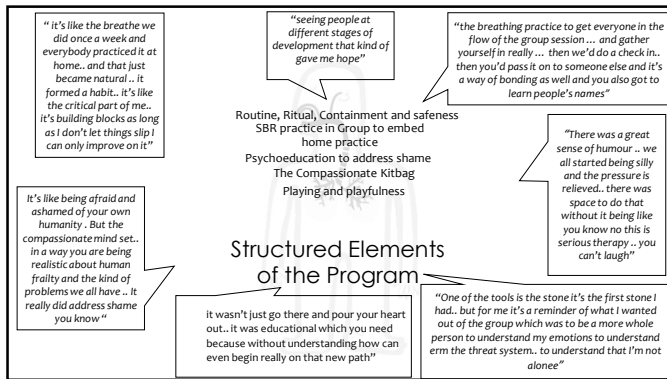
" it's like the breathe we did once a week and everybody practiced it at home.. and that just became natural .. it formed a habit.. it's like the critical part of me.. it's building blocks as long as I don't let things slip I can only improve on it"

"seeing people at different stages of development that kind of gave me hope"

"the breathing practice to get everyone in the flow of the group session … and gather yourself in really … then we'd do a check in.. then you'd pass it on to someone else and it's a way of bonding as well and you also got to learn people's names"

Routine, Ritual, Containment and safeness
SBR practice in Group to embed home practice
Psychoeducation to address shame
The Compassionate Kitbag
Playing and playfulness

"There was a great sense of humour .. we all started being silly and the pressure is relieved.. there was space to do that without it being like you know no this is serious therapy .. you can't laugh"

It's like being afraid and ashamed of your own humanity . But the compassionate mind set.. in a way you are being realistic about human frailty and the kind of problems we all have .. It really did address shame you know"

Structured Elements of the Program

it wasn't just go there and pour your heart out.. it was educational which you need because without understanding how can even begin really on that new path"

"One of the tools is the stone it's the first stone I had.. but for me it's a reminder of what I wanted out of the group which was to be a more whole person to understand my emotions to understand erm the threat system.. to understand that I'm not alone"